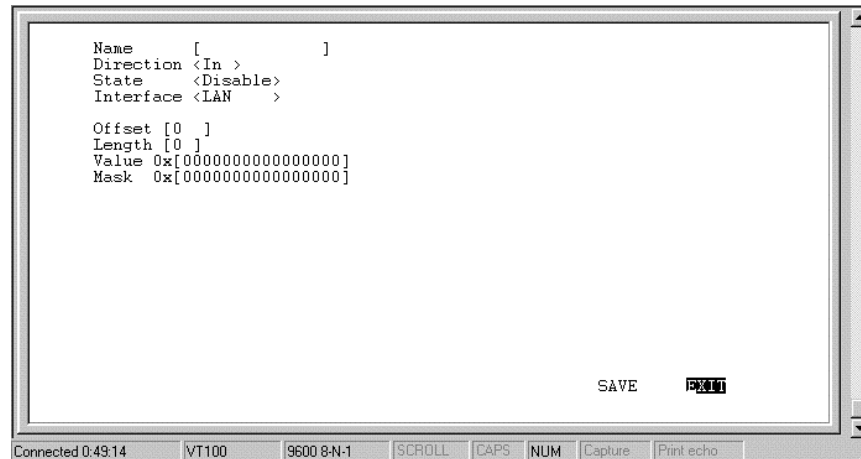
Name [ ]
Direction <In >
State <Disable>
Interface <LAN >

Offset [0 ]
Length [0 ]
Value 0x[0000000000000000]
Mask 0x[0000000000000000]

SAVE EXIT

Connected 0:49:14 VT100 9600 8-N-1 SCROLL CAPS NUM Capture Print echo